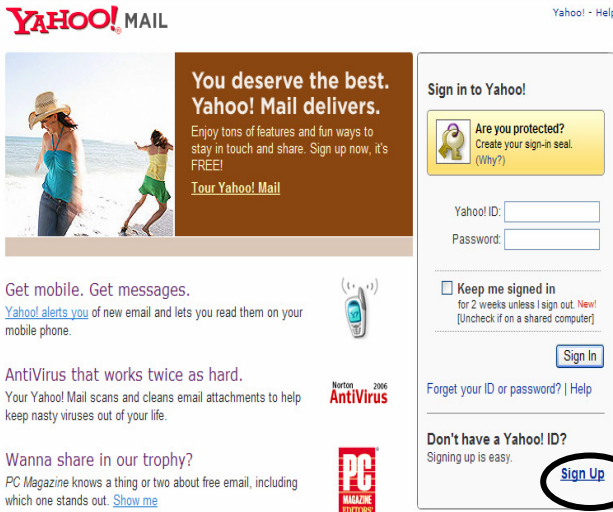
YAHOO! MAIL

Yahoo! - Help

You deserve the best. Yahoo! Mail delivers.

Enjoy tons of features and fun ways to stay in touch and share. Sign up now, it's FREE!

Tour Yahoo! Mail

Get mobile. Get messages.

Yahoo! alerts you of new email and lets you read them on your mobile phone.

AntiVirus that works twice as hard.

Your Yahoo! Mail scans and cleans email attachments to help keep nasty viruses out of your life.

Norton 2006 AntiVirus

Wanna share in our trophy?

PC Magazine knows a thing or two about free email, including which one stands out. Show me

PC MAGAZINE EDITORS'

Sign in to Yahoo!

Are you protected?
Create your sign-in seal.
(Why?)

Yahoo! ID:

Password:

Keep me signed in
for 2 weeks unless I sign out. New!
[Uncheck if on a shared computer]

Sign In

Forget your ID or password? | Help

Don't have a Yahoo! ID?

Signing up is easy.

Sign Up